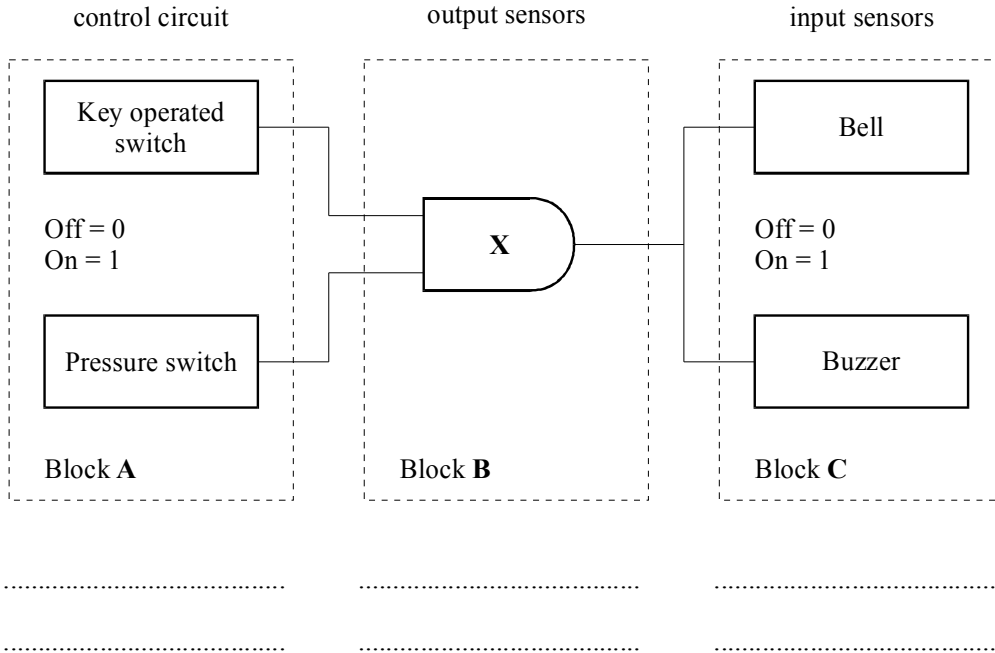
control circuit

output sensors

input sensors

Key operated switch

Off = 0
On = 1

Pressure switch

Block **A**

**X**

Block **B**

Bell

Off = 0
On = 1

Buzzer

Block **C**

.......................................... .......................................... ..........................................

.......................................... .......................................... ..........................................